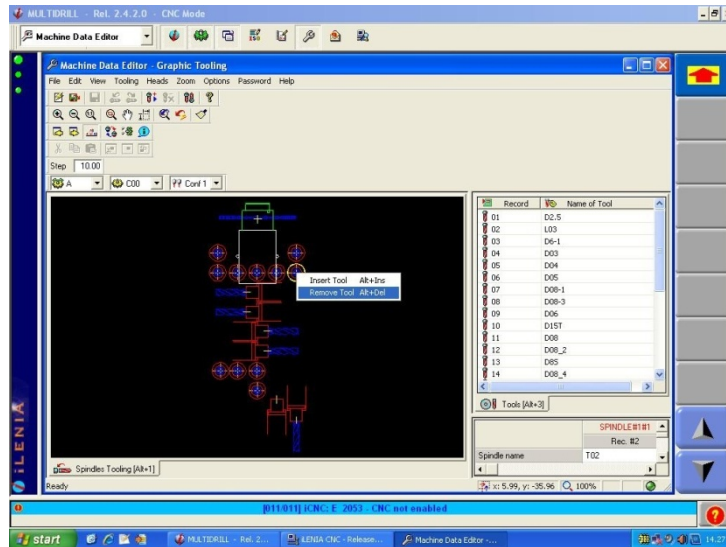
MULTIDRILL - Rel. 2.4.2.0 - CNC Mode

Machine Data Editor

Machine Data Editor - Graphic Tooling

File Edit View Tooling Heads Zoom Options Password Help

Step 10.00

A C00 Conf 1

Insert Tool Alt+Ins
Remove Tool Alt+Del

| Record | Name of Tool |
|---|---|
| 01 | D2.5 |
| 02 | L03 |
| 03 | D6-1 |
| 04 | D03 |
| 05 | D04 |
| 06 | D05 |
| 07 | D08-1 |
| 08 | D08-3 |
| 09 | D06 |
| 10 | D15T |
| 11 | D08 |
| 12 | D08_2 |
| 13 | D8S |
| 14 | D08_4 |

Tools [Alt+3]

| | SPINDLE#1#1 |
|---|---|
| | Rec. #2 |
| Spindle name | T02 |

Spindles Tooling [Alt+1]

Ready

x: 5.99, y: -35.96 100%

LENIA

[011/011] iCNC: E 2053 - CNC not enabled

start MULTIDRILL - Rel. 2... LENIA CNC - Release... Machine Data Editor -... 14.27